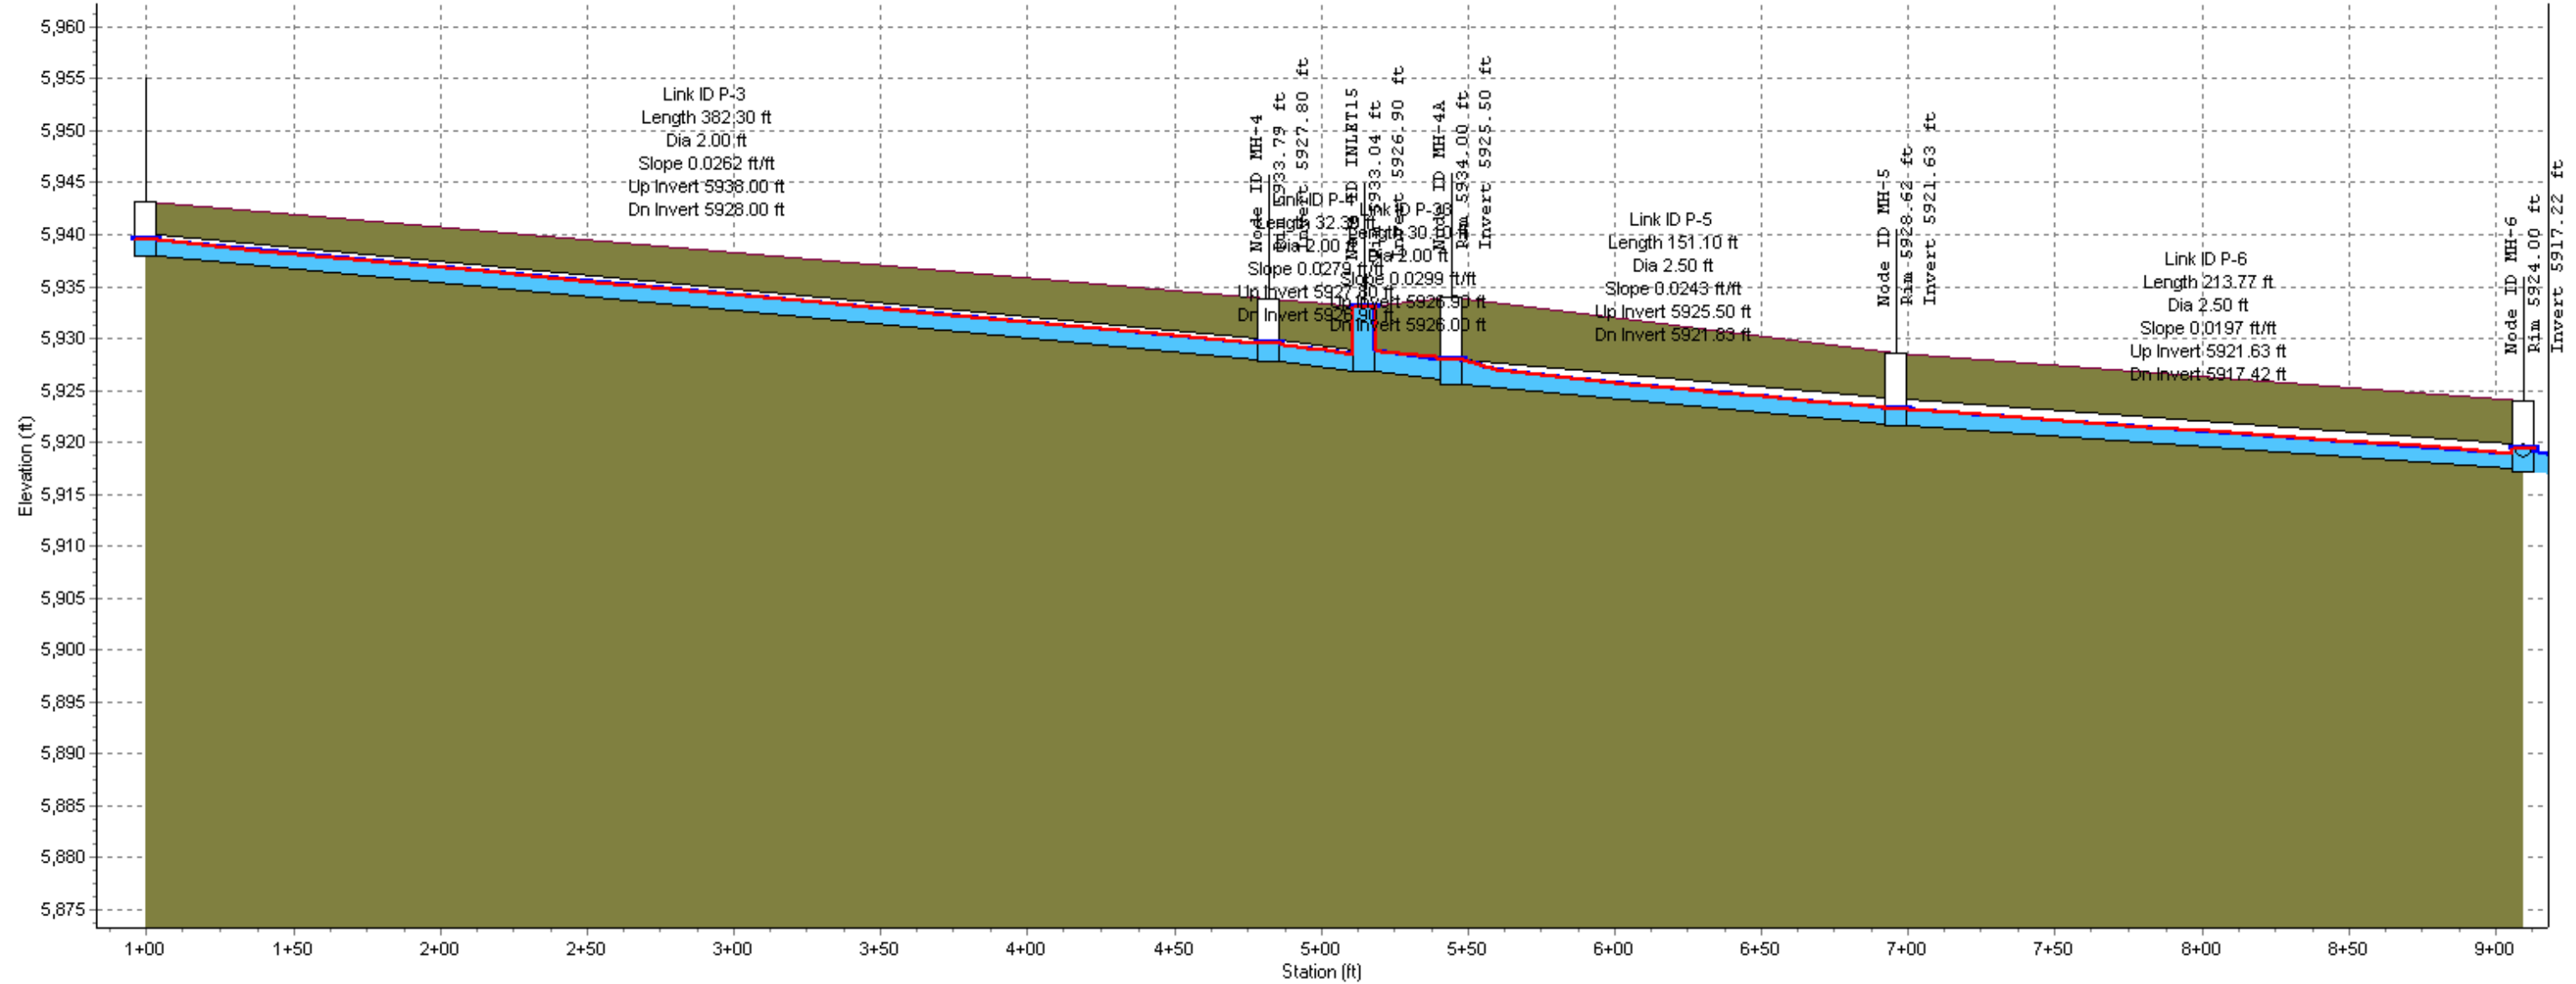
5,960
5,955
5,950
5,945
5,940
5,935
5,930
5,925
5,920
5,915
5,910
5,905
5,900
5,895
5,890
5,885
5,880
5,875

Elevation (ft)

Link ID P-3
Length 382.30 ft
Dia 2.00 ft
Slope 0.0262 ft/ft
Up Invert 5938.00 ft
Dn Invert 5928.00 ft

Node ID MH-4
Rim 5933.79 ft
Invert 5927.80 ft

Link ID P-4
Length 32.30 ft
Dia 2.00 ft
Slope 0.0279 ft/ft
Up Invert 5927.80 ft
Dn Invert 5926.90 ft

Node ID INLET15
Rim 5933.04 ft
Invert 5926.90 ft

Link ID P-36
Length 30.10 ft
Dia 2.00 ft
Slope 0.0299 ft/ft
Up Invert 5926.90 ft
Dn Invert 5926.00 ft

Node ID MH-4A
Rim 5934.00 ft
Invert 5925.50 ft

Link ID P-5
Length 151.10 ft
Dia 2.50 ft
Slope 0.0243 ft/ft
Up Invert 5925.50 ft
Dn Invert 5921.63 ft

Node ID MH-5
Rim 5928.62 ft
Invert 5921.63 ft

Link ID P-6
Length 213.77 ft
Dia 2.50 ft
Slope 0.0197 ft/ft
Up Invert 5921.63 ft
Dn Invert 5917.42 ft

Node ID MH-6
Rim 5924.00 ft
Invert 5917.22 ft

1+00 1+50 2+00 2+50 3+00 3+50 4+00 4+50 5+00 5+50 6+00 6+50 7+00 7+50 8+00 8+50 9+00

Station (ft)